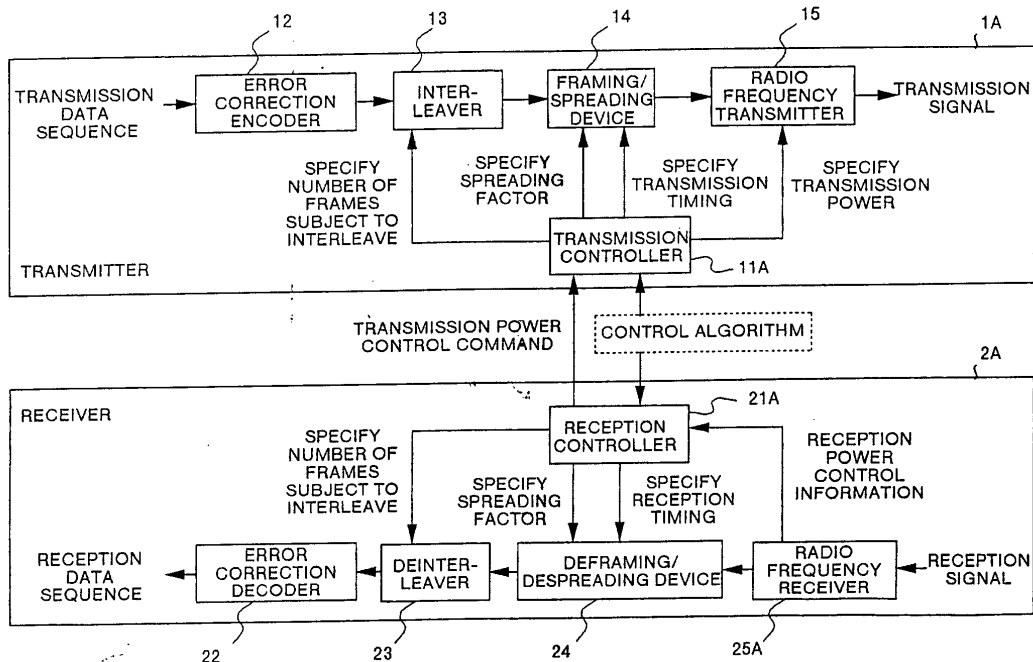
12
13
14
15
1A

TRANSMISSION DATA SEQUENCE

ERROR CORRECTION ENCODER

INTER-LEAVER

FRAMING/ SPREADING DEVICE

RADIO FREQUENCY TRANSMITTER

TRANSMISSION SIGNAL

SPECIFY NUMBER OF FRAMES SUBJECT TO INTERLEAVE

SPECIFY SPREADING FACTOR

SPECIFY TRANSMISSION TIMING

SPECIFY TRANSMISSION POWER

TRANSMISSION CONTROLLER

11A

TRANSMITTER

TRANSMISSION POWER CONTROL COMMAND

CONTROL ALGORITHM

2A

RECEIVER

RECEPTION CONTROLLER

21A

SPECIFY NUMBER OF FRAMES SUBJECT TO INTERLEAVE

SPECIFY SPREADING FACTOR

SPECIFY RECEPTION TIMING

RECEPTION POWER CONTROL INFORMATION

RECEPTION DATA SEQUENCE

ERROR CORRECTION DECODER

DEINTER-LEAVER

DEFRAMING/ DESPREADING DEVICE

RADIO FREQUENCY RECEIVER

RECEPTION SIGNAL

22
23
24
25A